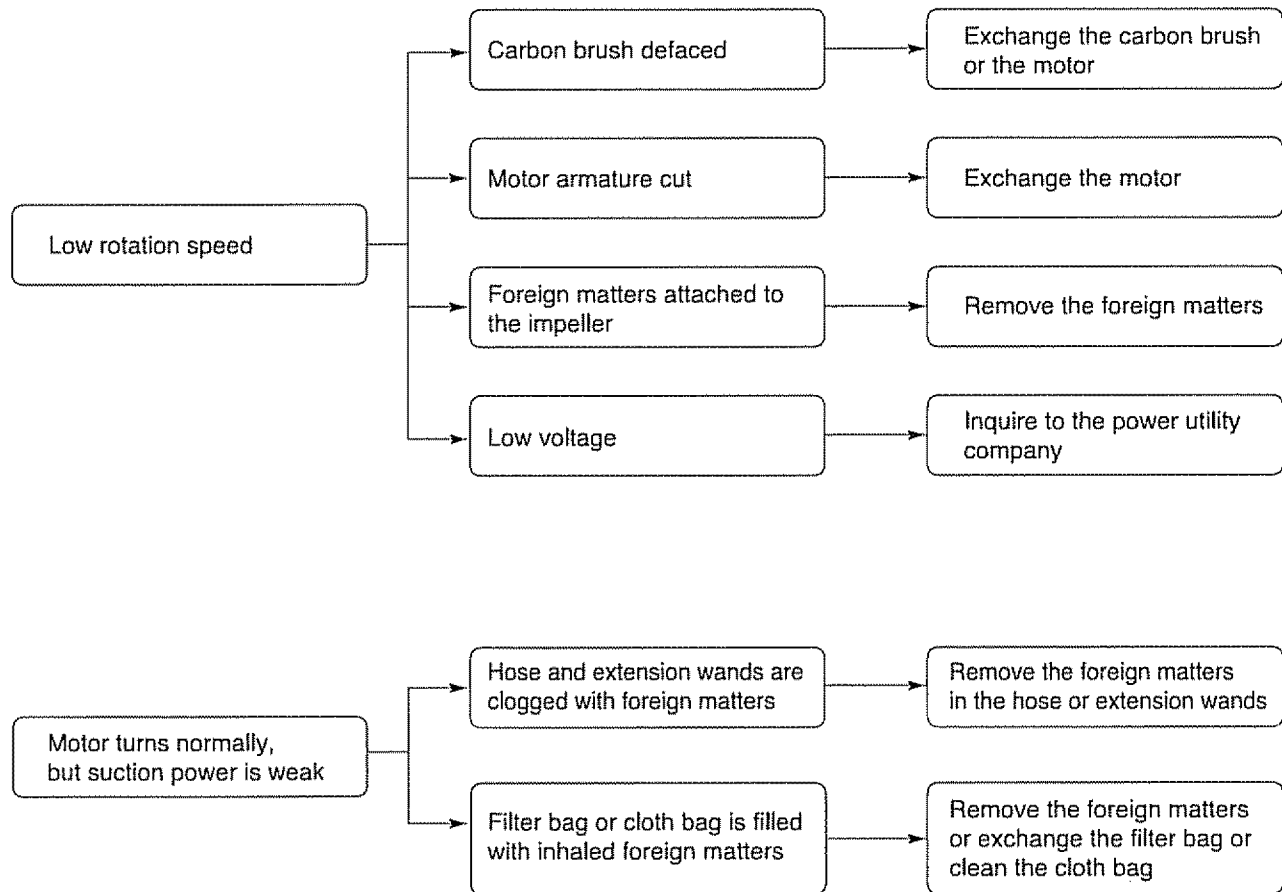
Low rotation speed

Carbon brush defaced

Exchange the carbon brush or the motor

Motor armature cut

Exchange the motor

Foreign matters attached to the impeller

Remove the foreign matters

Low voltage

Inquire to the power utility company

Motor turns normally, but suction power is weak

Hose and extension wands are clogged with foreign matters

Remove the foreign matters in the hose or extension wands

Filter bag or cloth bag is filled with inhaled foreign matters

Remove the foreign matters or exchange the filter bag or clean the cloth bag